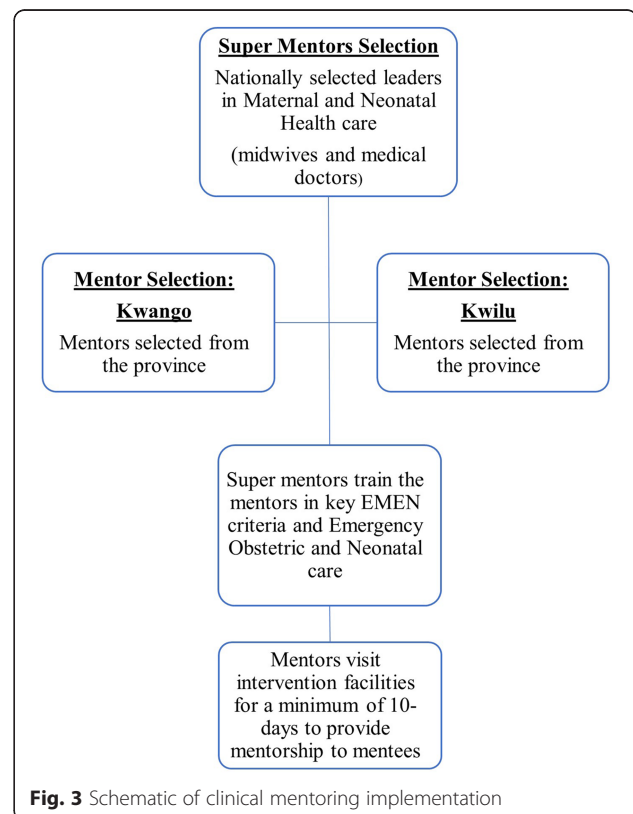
Super Mentors Selection

Nationally selected leaders in Maternal and Neonatal Health care

(midwives and medical doctors)

Mentor Selection:

Kwango

Mentors selected from the province

Mentor Selection:

Kwilu

Mentors selected from the province

Super mentors train the mentors in key EMEN criteria and Emergency Obstetric and Neonatal care

Mentors visit intervention facilities for a minimum of 10-days to provide mentorship to mentees

Fig. 3 Schematic of clinical mentoring implementation